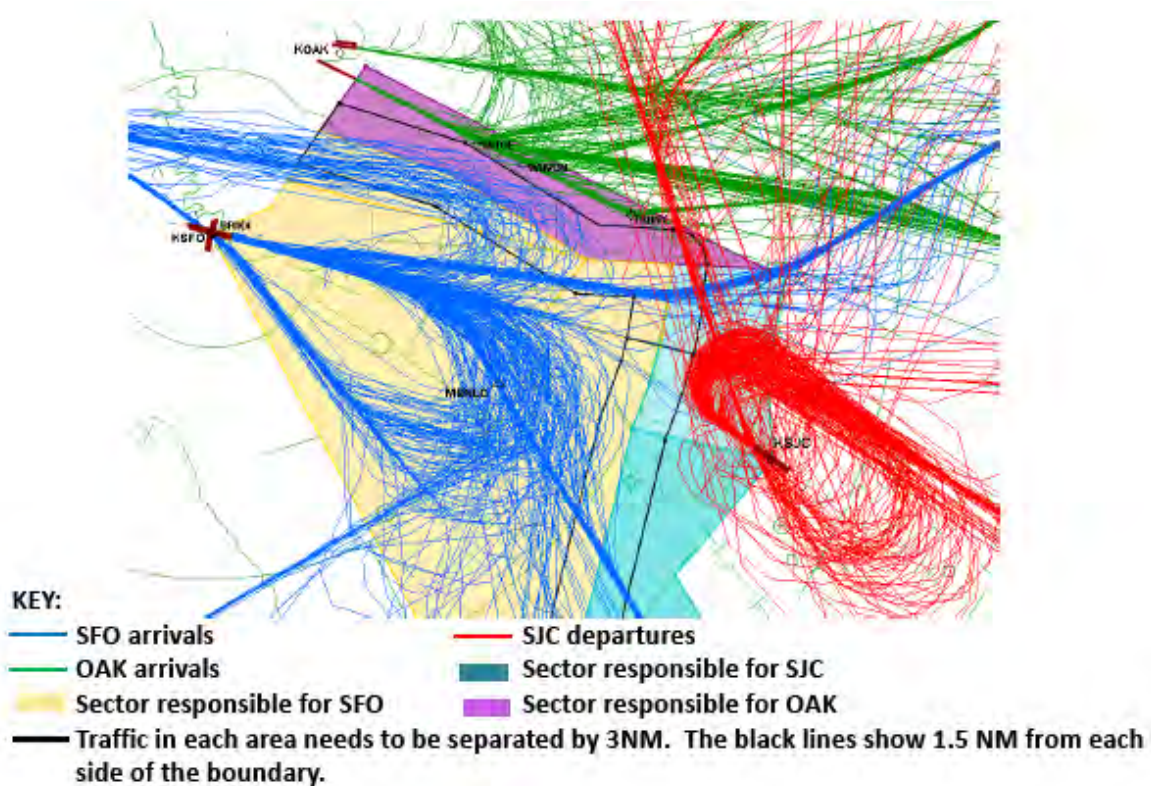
KOAK

KSFO

MENLO

KSJC

KEY:
SFO arrivals
OAK arrivals
Sector responsible for SFO
SJC departures
Sector responsible for SJC
Sector responsible for OAK
Traffic in each area needs to be separated by 3NM. The black lines show 1.5 NM from each side of the boundary.